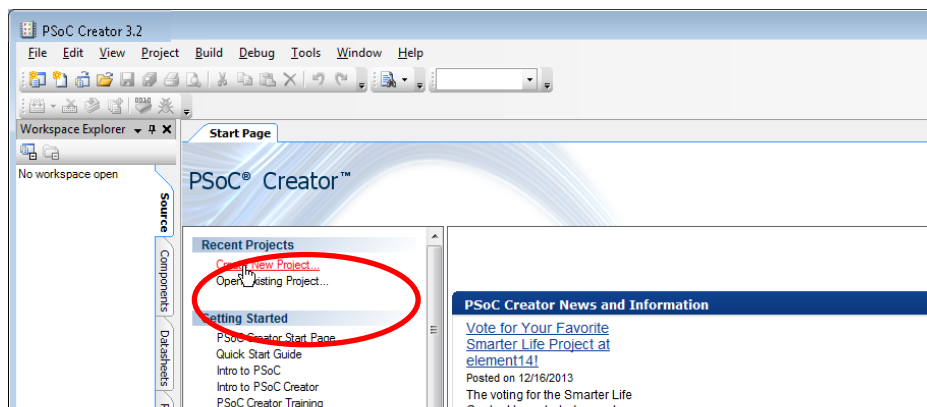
PSoC Creator 3.2

File Edit View Project Build Debug Tools Window Help

Workspace Explorer

No workspace open

Source

Components

Datasheets

Start Page

PSoC® Creator™

Recent Projects

Create New Project...

Open Existing Project...

Getting Started

PSoC Creator Start Page

Quick Start Guide

Intro to PSoC

Intro to PSoC Creator

PSoC Creator Training

PSoC Creator News and Information

Vote for Your Favorite Smarter Life Project at element14!

Posted on 12/16/2013

The voting for the Smarter Life